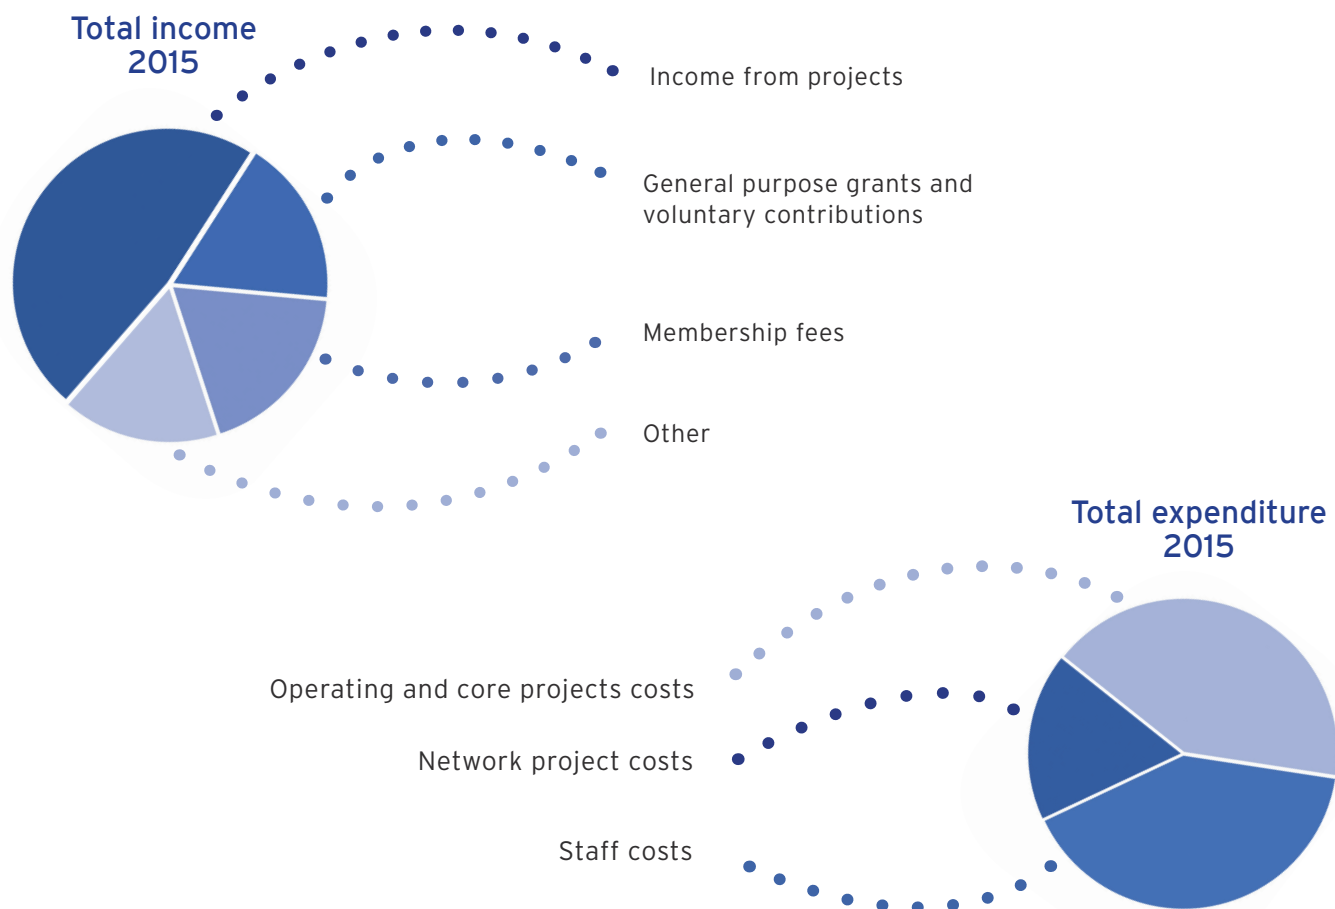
Total income 2015

Income from projects

General purpose grants and voluntary contributions

Membership fees

Other

Total expenditure 2015

Operating and core projects costs

Network project costs

Staff costs